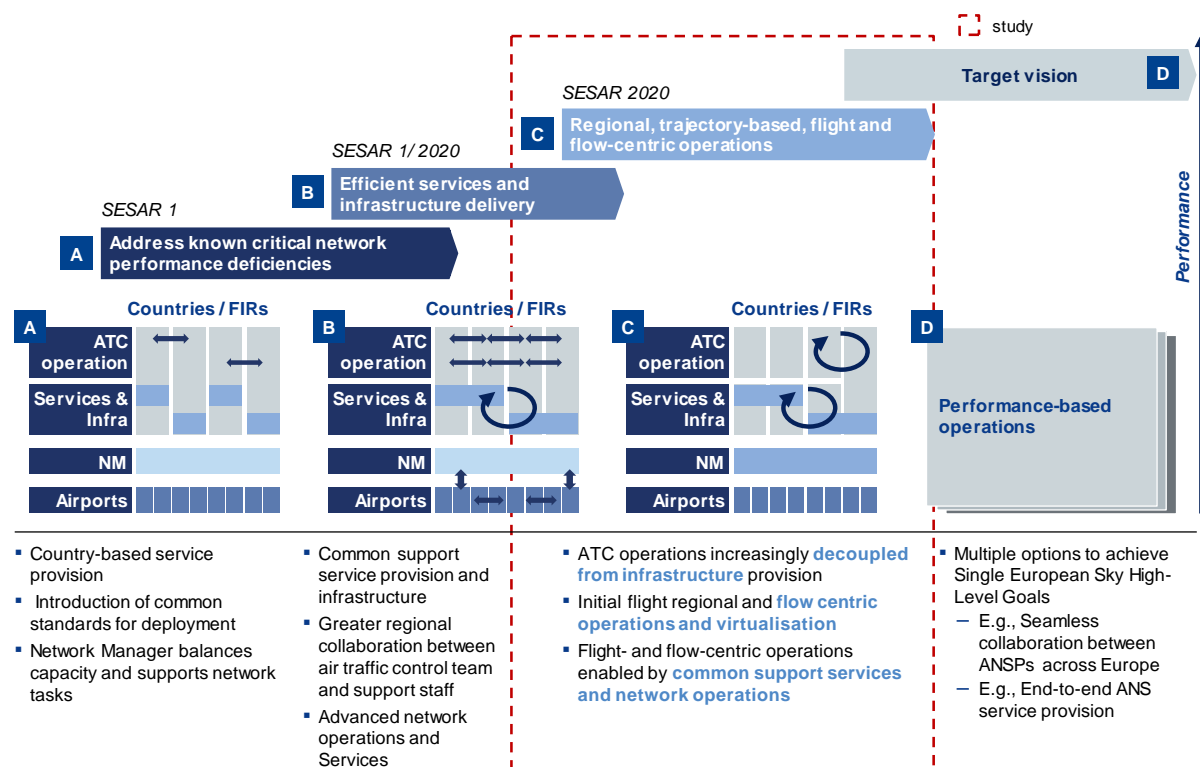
study

Target vision D

SESAR 2020

C Regional, trajectory-based, flight and flow-centric operations

SESAR 1/ 2020

B Efficient services and infrastructure delivery

SESAR 1

A Address known critical network performance deficiencies

Performance

A Countries / FIRs
ATC operation
Services & Infra
NM
Airports

B Countries / FIRs
ATC operation
Services & Infra
NM
Airports

C Countries / FIRs
ATC operation
Services & Infra
NM
Airports

D Performance-based operations

- Country-based service provision
- Introduction of common standards for deployment
- Network Manager balances capacity and supports network tasks

- Common support service provision and infrastructure
- Greater regional collaboration between air traffic control team and support staff
- Advanced network operations and Services

- ATC operations increasingly decoupled from infrastructure provision
- Initial flight regional and flow centric operations and virtualisation
- Flight- and flow-centric operations enabled by common support services and network operations

- Multiple options to achieve Single European Sky High-Level Goals
  – E.g., Seamless collaboration between ANSPs across Europe
  – E.g., End-to-end ANS service provision